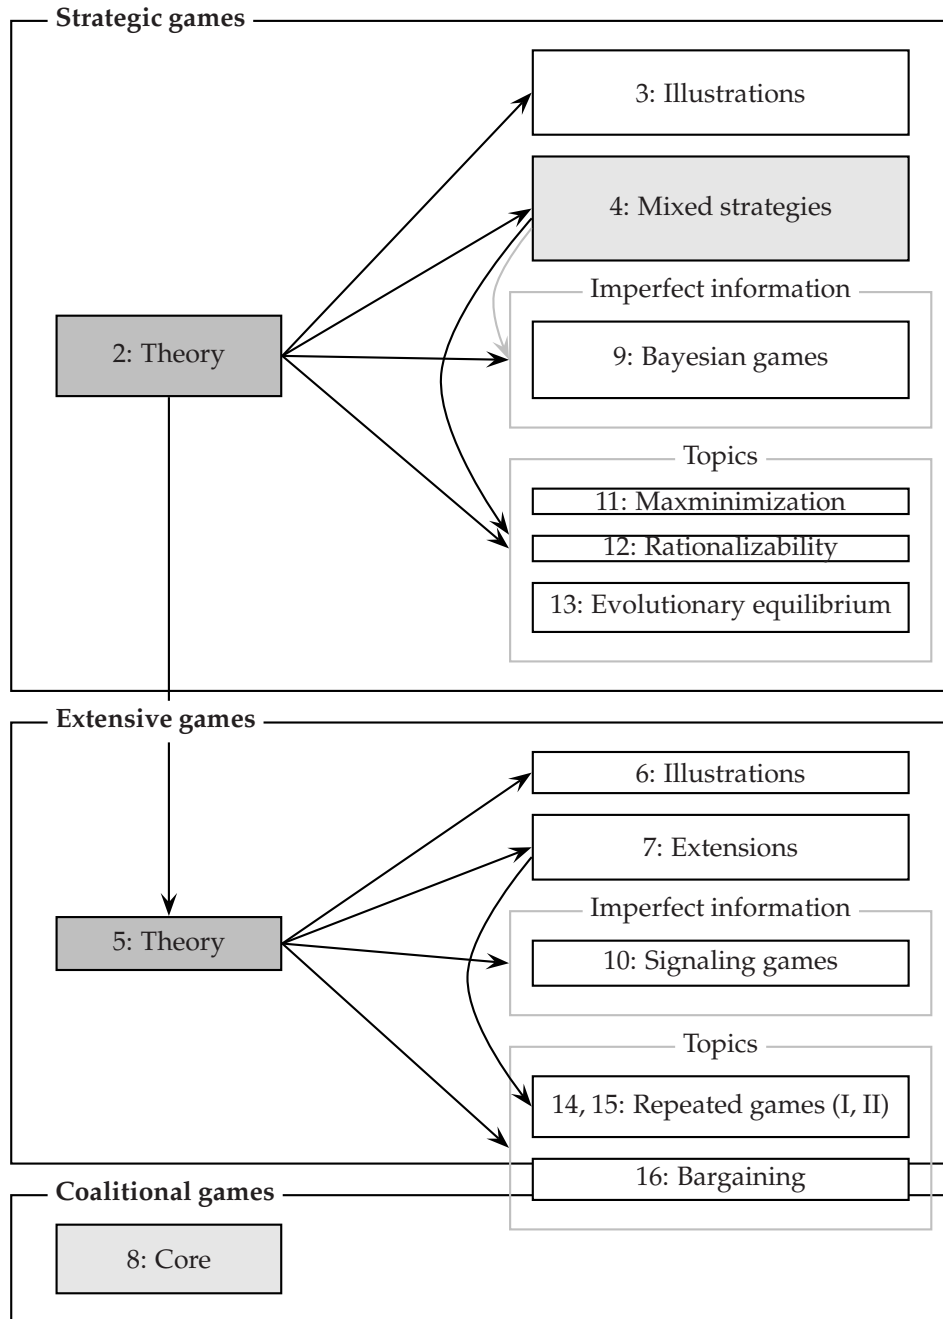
Strategic games

3: Illustrations

4: Mixed strategies

2: Theory

Imperfect information

9: Bayesian games

Topics

11: Maxminimization

12: Rationalizability

13: Evolutionary equilibrium

Extensive games

6: Illustrations

7: Extensions

5: Theory

Imperfect information

10: Signaling games

Topics

14, 15: Repeated games (I, II)

16: Bargaining

Coalitional games

8: Core